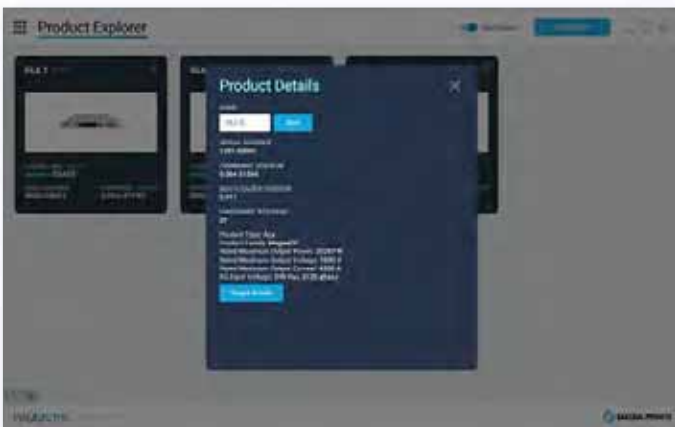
Product Explorer

Product Details

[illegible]

Product Type: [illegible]
Product Family: MagnaDC
Rated Maximum Output Power: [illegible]
Rated Maximum Output Voltage: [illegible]
Rated Maximum Output Current: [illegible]
AC Input Voltage: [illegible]

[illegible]

MAGNA-POWER